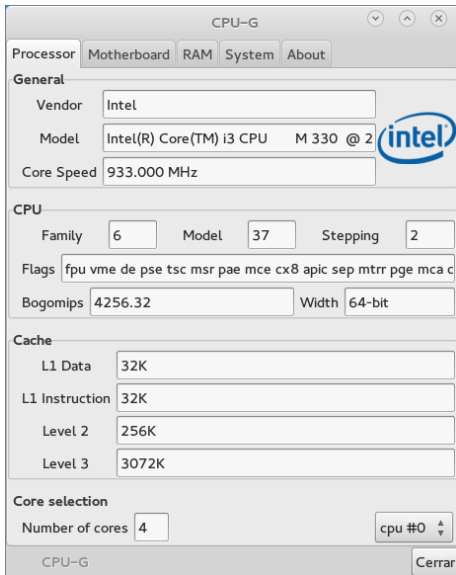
CPU-G

Processor Motherboard RAM System About

General

Vendor Intel

Model Intel(R) Core(TM) i3 CPU M 330 @ 2

intel

Core Speed 933.000 MHz

CPU

Family 6 Model 37 Stepping 2

Flags fpu vme de pse tsc msr pae mce cx8 apic sep mtrr pge mca c

Bogomips 4256.32 Width 64-bit

Cache

L1 Data 32K

L1 Instruction 32K

Level 2 256K

Level 3 3072K

Core selection

Number of cores 4 cpu #0

CPU-G Cerrar